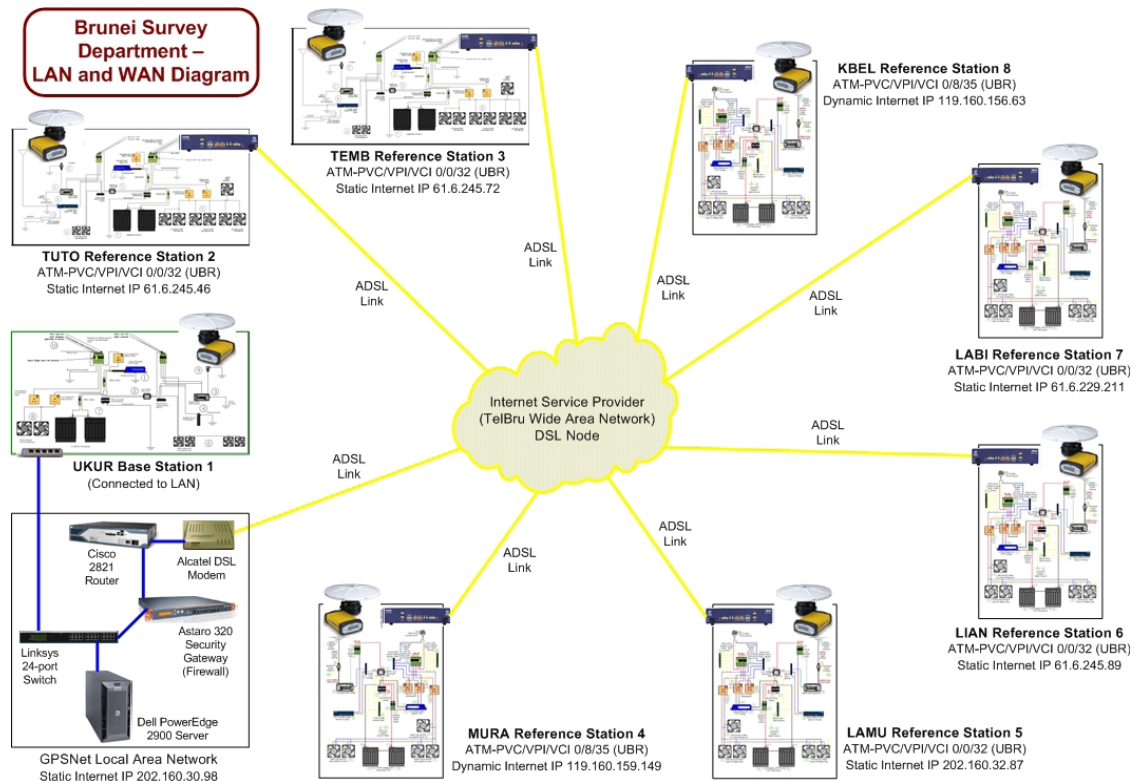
Brunei Survey Department – LAN and WAN Diagram

TEMB Reference Station 3
ATM-PVC/VPI/VCI 0/0/32 (UBR)
Static Internet IP 61.6.245.72

KBEL Reference Station 8
ATM-PVC/VPI/VCI 0/8/35 (UBR)
Dynamic Internet IP 119.160.156.63

TUTO Reference Station 2
ATM-PVC/VPI/VCI 0/0/32 (UBR)
Static Internet IP 61.6.245.46

ADSL Link

ADSL Link

ADSL Link

ADSL Link

LABI Reference Station 7
ATM-PVC/VPI/VCI 0/0/32 (UBR)
Static Internet IP 61.6.229.211

Internet Service Provider (TelBru Wide Area Network) DSL Node

ADSL Link

ADSL Link

UKUR Base Station 1
(Connected to LAN)

ADSL Link

ADSL Link

Cisco 2821 Router

Alcatel DSL Modem

Astaro 320 Security Gateway (Firewall)

Linksys 24-port Switch

Dell PowerEdge 2900 Server

LIAN Reference Station 6
ATM-PVC/VPI/VCI 0/0/32 (UBR)
Static Internet IP 61.6.245.89

MURA Reference Station 4
ATM-PVC/VPI/VCI 0/8/35 (UBR)
Dynamic Internet IP 119.160.159.149

LAMU Reference Station 5
ATM-PVC/VPI/VCI 0/0/32 (UBR)
Static Internet IP 202.160.32.87

GPSNet Local Area Network
Static Internet IP 202.160.30.98